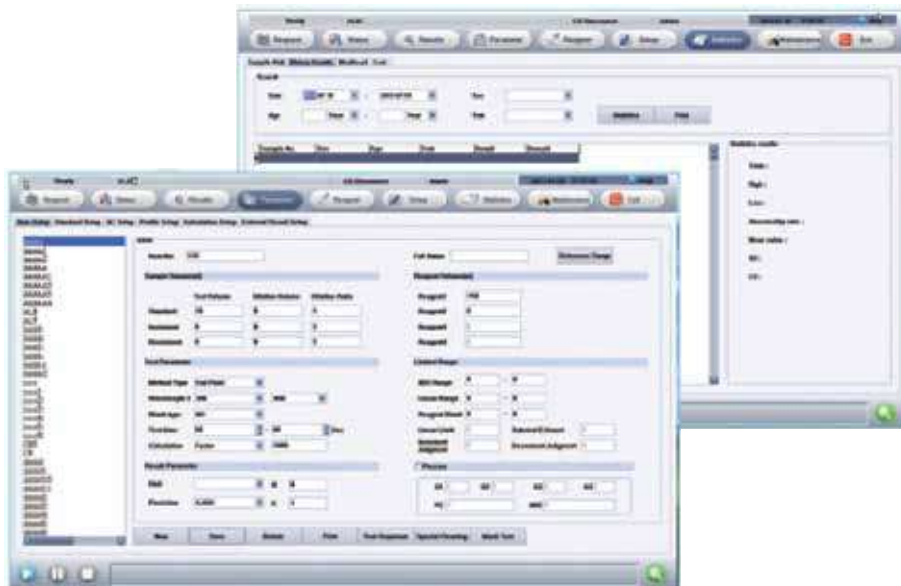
Ready

Request Status Results Parameter Reagent Setup Statistics Maintenance Exit

Search

Date - Sex

Age - Unit

Statistics Print

Sample No. Sex Age Unit Result Remark

Statistics results

Total :

High :

Low :

Abnormality rate :

Mean value :

SD :

CV :

Ready

Request Status Results Parameter Reagent Setup Statistics Maintenance Exit

Item Setup Standard Setup QC Setup Profile Setup Calculation Setup External Result Setup

Item No. Full Name Reference Range

Sample Volume(ul) Reagent Volume(ul)

Test Volume Dilution Volume Dilution Ratio

Standard Reagent1

Increase Reagent2

Decrease Reagent3

Reagent4

Test Parameter Linear Range

Method Type End Point ABS Range

Wavelength 1 Linear Range

Blank Type Reagent Blank

Test time Sec Linear Limit Substrate Exhaust

Calculation Factor Antibody Judgment Secondary Judgment

Result Parameter Prozone

Unit

Precision 0.000

New Save Delete Print Test Sequence Special Resetting Batch Test